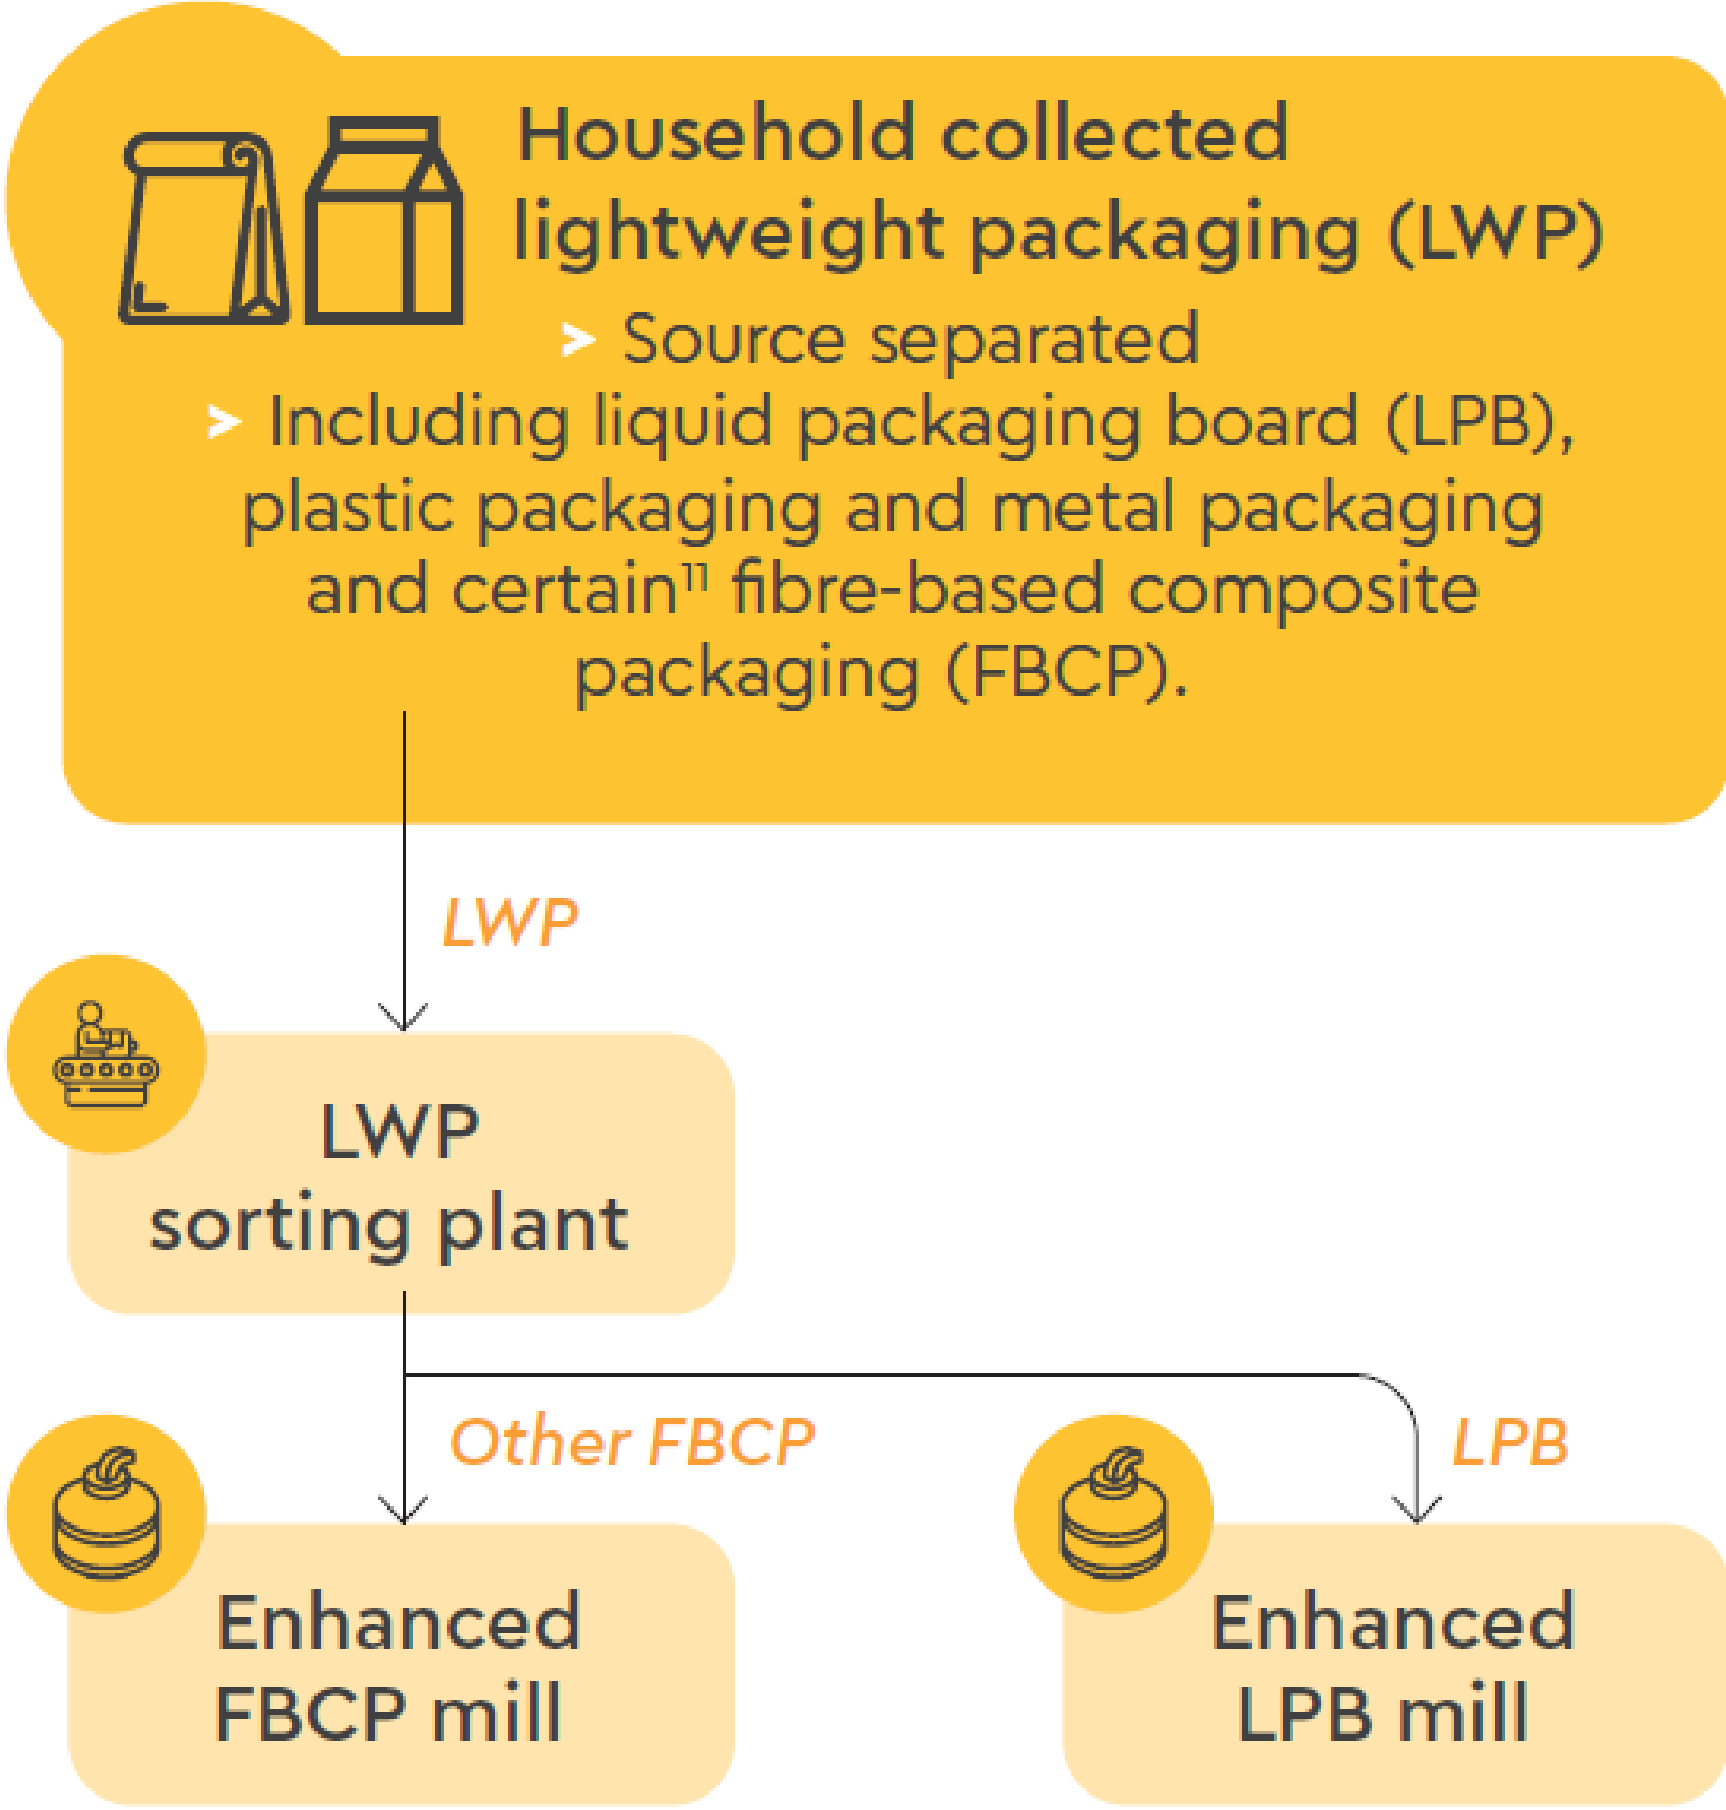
Household collected lightweight packaging (LWP)

> Source separated

> Including liquid packaging board (LPB), plastic packaging and metal packaging and certain$^{11}$ fibre-based composite packaging (FBCP).

LWP

LWP sorting plant

Other FBCP

LPB

Enhanced FBCP mill

Enhanced LPB mill